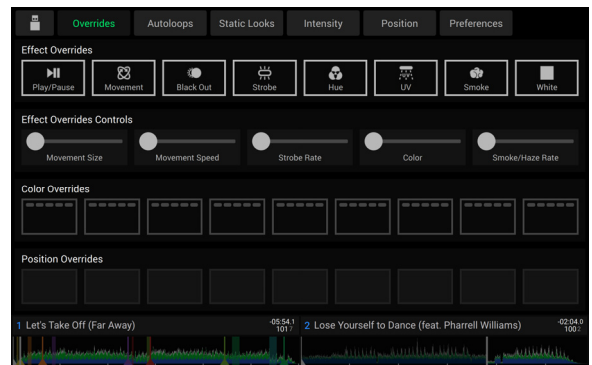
Overrides Autoloops Static Looks Intensity Position Preferences

Effect Overrides

Play/Pause Movement Black Out Strobe Hue UV Smoke White

Effect Overrides Controls

Movement Size Movement Speed Strobe Rate Color Smoke/Haze Rate

Color Overrides

Position Overrides

1 Let's Take Off (Far Away) -05:54.1 101.7 2 Lose Yourself to Dance (feat. Pharrell Williams) -02:04.0 100.2